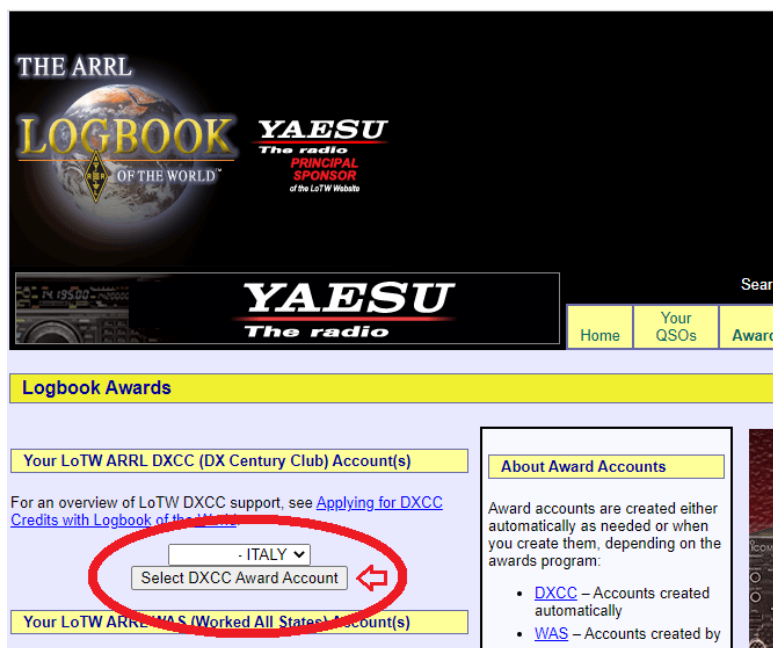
THE ARRL
LOGBOOK OF THE WORLD™

YAESU
The radio
PRINCIPAL SPONSOR
of the LoTW Website

YAESU
The radio

Sear

Home | Your QSOs | Award

Logbook Awards

Your LoTW ARRL DXCC (DX Century Club) Account(s)

For an overview of LoTW DXCC support, see Applying for DXCC Credits with Logbook of the World

- ITALY
Select DXCC Award Account

Your LoTW ARRL WAS (Worked All States) Account(s)

About Award Accounts

Award accounts are created either automatically as needed or when you create them, depending on the awards program:

- DXCC – Accounts created automatically
- WAS – Accounts created by